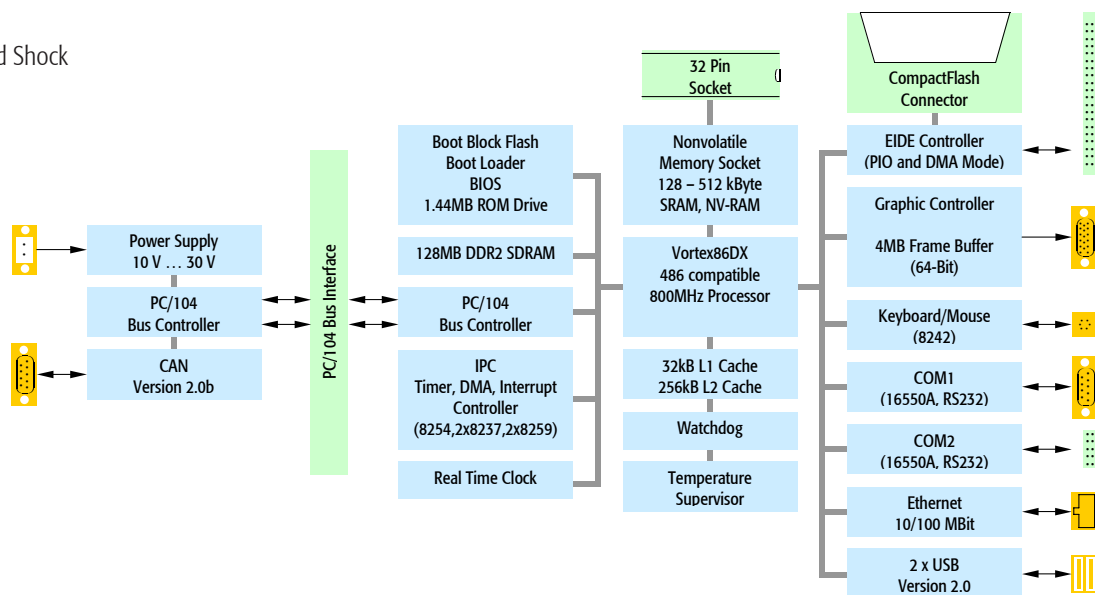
d Shock

32 Pin
Socket

CompactFlash
Connector

Power Supply
10 V … 30 V

PC/104
Bus Controller

CAN
Version 2.0b

PC/104 Bus Interface

Boot Block Flash
Boot Loader
BIOS
1.44MB ROM Drive

128MB DDR2 SDRAM

PC/104
Bus Controller

IPC
Timer, DMA, Interrupt
Controller
(8254,2x8237,2x8259)

Real Time Clock

Nonvolatile
Memory Socket
128 – 512 kByte
SRAM, NV-RAM

Vortex86DX
486 compatible
800MHz Processor

32kB L1 Cache
256kB L2 Cache

Watchdog

Temperature
Supervisor

EIDE Controller
(PIO and DMA Mode)

Graphic Controller

4MB Frame Buffer
(64-Bit)

Keyboard/Mouse
(8242)

COM1
(16550A, RS232)

COM2
(16550A, RS232)

Ethernet
10/100 MBit

2 x USB
Version 2.0